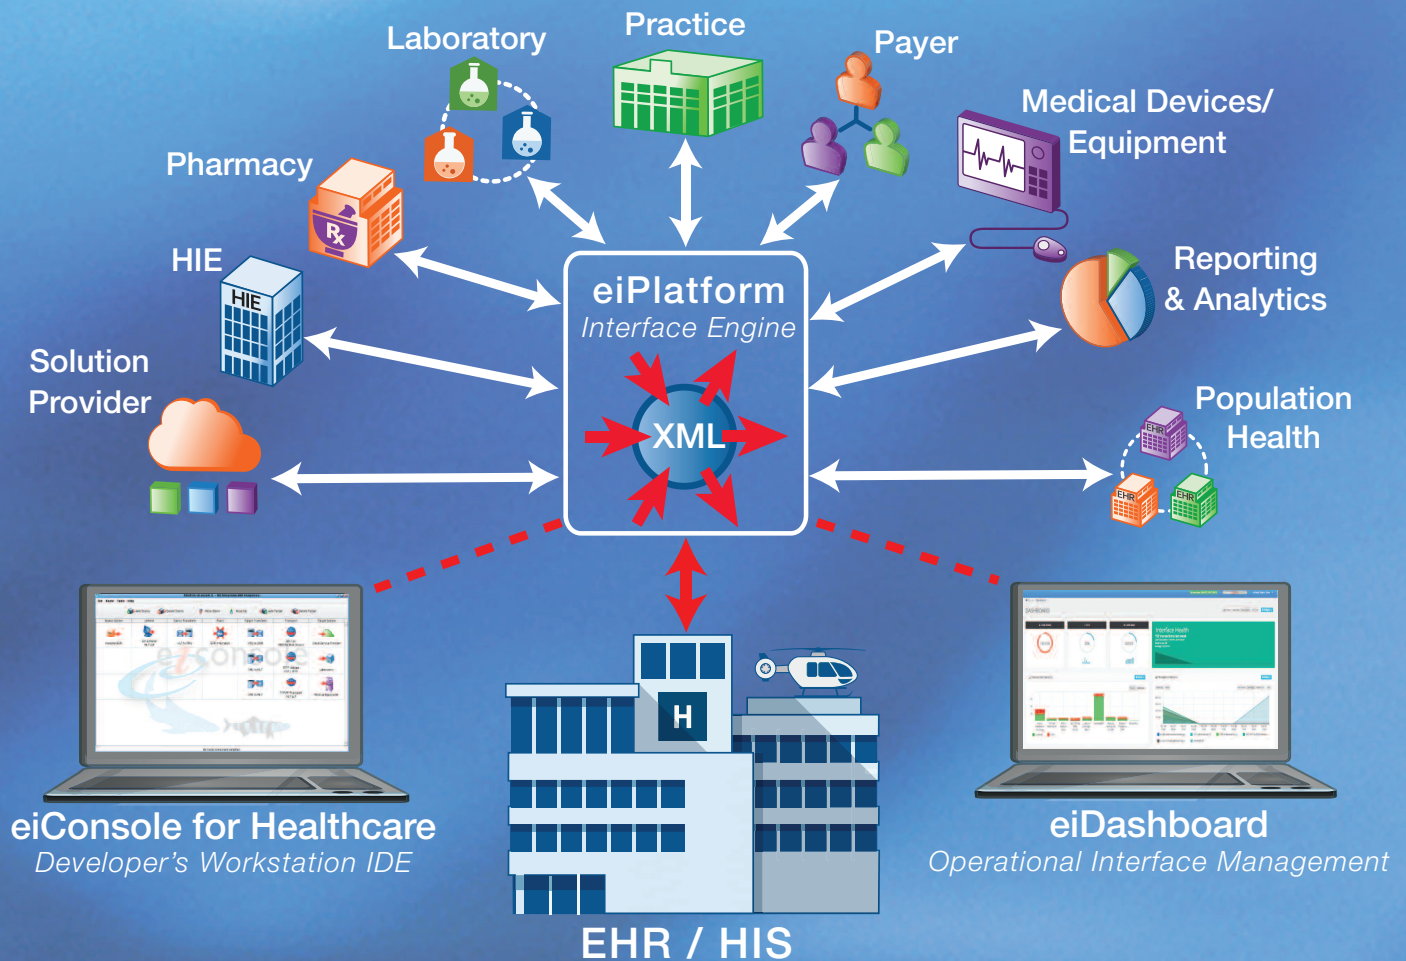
Laboratory

Practice

Payer

Medical Devices/ Equipment

Pharmacy

Rx

HIE

HIE

eiPlatform
Interface Engine

XML

Reporting & Analytics

Solution Provider

Population Health

EHR

EHR

EHR

H

eiConsole for Healthcare
Developer's Workstation IDE

eiDashboard
Operational Interface Management

EHR / HIS